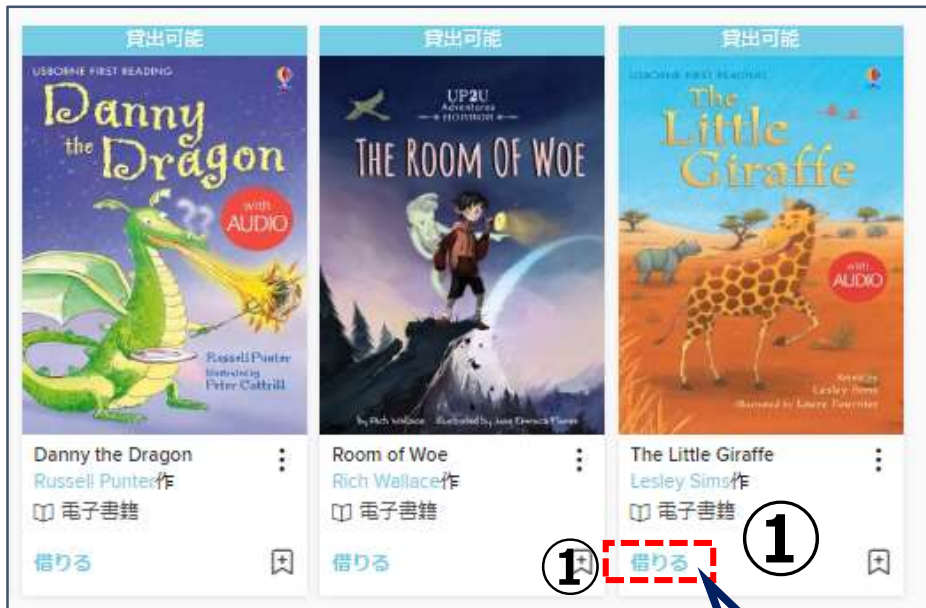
貸出可能

USBORNE FIRST READING
Danny the Dragon
with AUDIO
Russell Punter
Illustrated by Peter Cottrill

Danny the Dragon
Russell Punter作
電子書籍
借りる

貸出可能

UP2U Adventures HORROR
THE ROOM OF WOE
by Rich Wallace
Illustrated by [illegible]

Room of Woe
Rich Wallace作
電子書籍
借りる

貸出可能

USBORNE FIRST READING
The Little Giraffe
with AUDIO
Retold by Lesley Sims
Illustrated by Laura Fournier

The Little Giraffe
Lesley Sims作
電子書籍
借りる

①
①